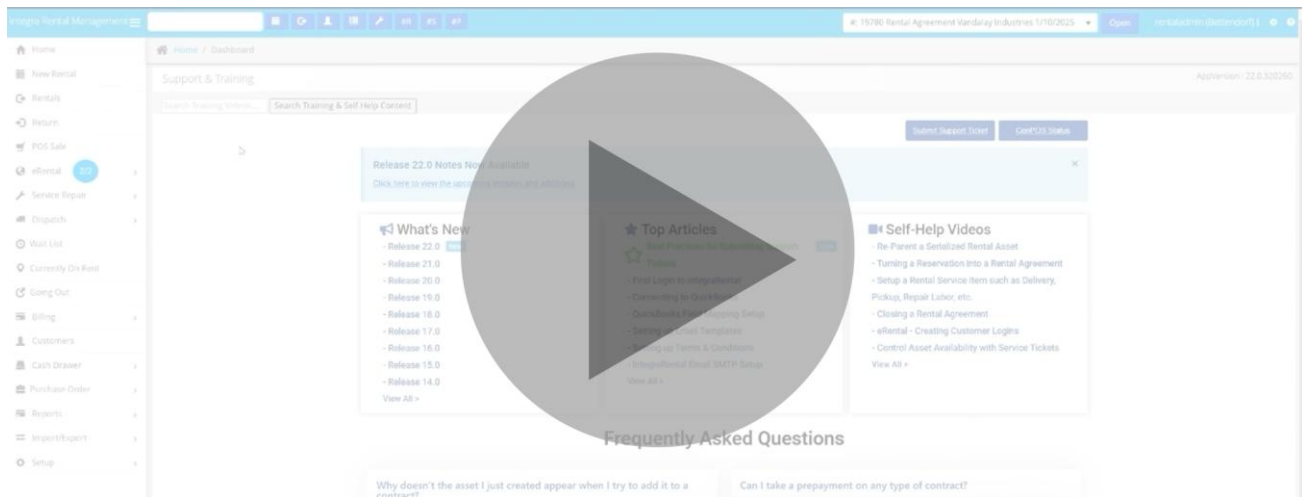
Integra Rental Management

#: 15780 Rental Agreement Vandalay Industries 1/10/2025 Open rentaladmin (Bettendorf)

Home
New Rental
Rentals
Return
POS Sale
eRental 2/2
Service Repair
Dispatch
Wait List
Currently On Rent
Going Out
Billing
Customers
Cash Drawer
Purchase Order
Reports
Import/Export
Setup

Home / Dashboard

Support & Training

AppVersion - 22.0.320260

Search Training Videos... Search Training & Self Help Content

Submit Support Ticket Conf/CS Status

Release 22.0 Notes Now Available

Click here to view the upcoming releases and additions

What's New
- Release 22.0 New
- Release 21.0
- Release 20.0
- Release 19.0
- Release 18.0
- Release 17.0
- Release 16.0
- Release 15.0
- Release 14.0
View All »

Top Articles
Best Practices for Submitting Support Tickets New
- First Login to IntegraRental
- Connecting to QuickBooks
- QuickBooks Field Mapping Setup
- Setting up Email Templates
- Setting up Terms & Conditions
- IntegraRental Email SMTP Setup
View All »

Self-Help Videos
- Re-Parent a Serialized Rental Asset
- Turning a Reservation into a Rental Agreement
- Setup a Rental Service Item such as Delivery, Pickup, Repair Labor, etc.
- Closing a Rental Agreement
- eRental - Creating Customer Logins
- Control Asset Availability with Service Tickets
View All »

Frequently Asked Questions

Why doesn't the asset I just created appear when I try to add it to a contract?

Can I take a prepayment on any type of contract?